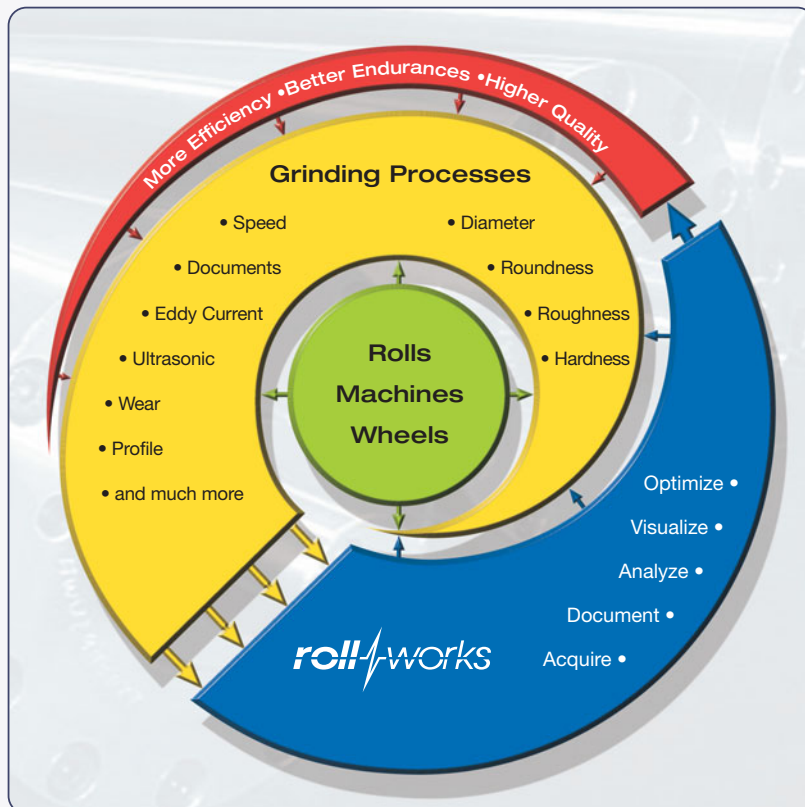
More Efficiency •Better Endurances •Higher Quality

Grinding Processes

• Speed
• Documents
• Eddy Current
• Ultrasonic
• Wear
• Profile
• and much more

• Diameter
• Roundness
• Roughness
• Hardness

Rolls
Machines
Wheels

Optimize •
Visualize •
Analyze •
Document •
Acquire •

rollworks